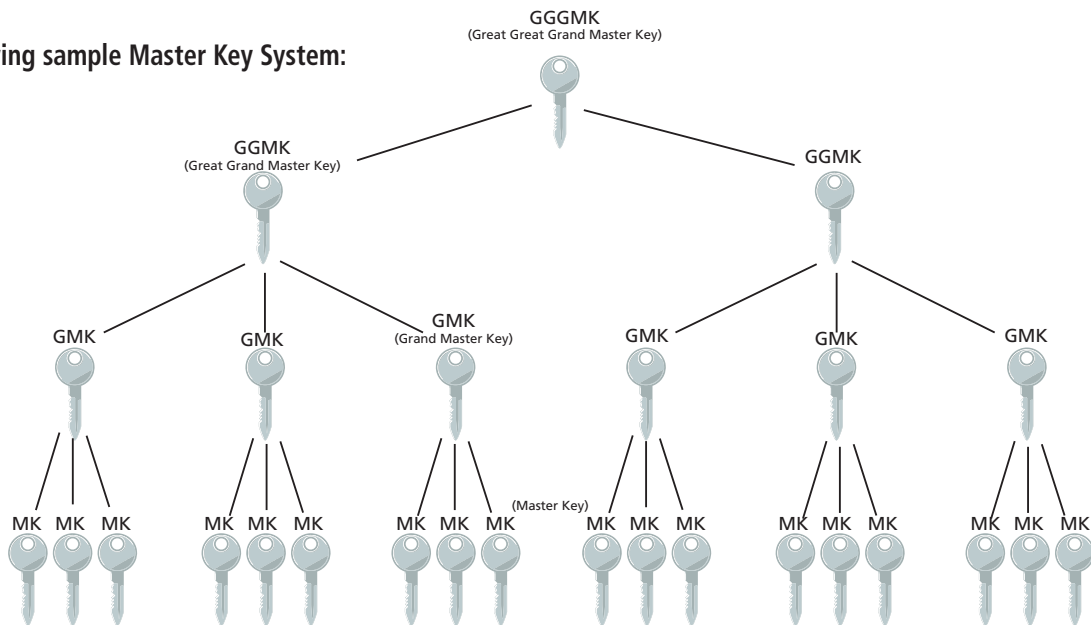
ing sample Master Key System:

GGGMK
(Great Great Grand Master Key)

GGMK
(Great Grand Master Key)

GGMK

GMK

GMK

GMK
(Grand Master Key)

GMK

GMK

GMK

MK MK MK

MK MK MK

MK MK MK

(Master Key)

MK MK MK

MK MK MK

MK MK MK